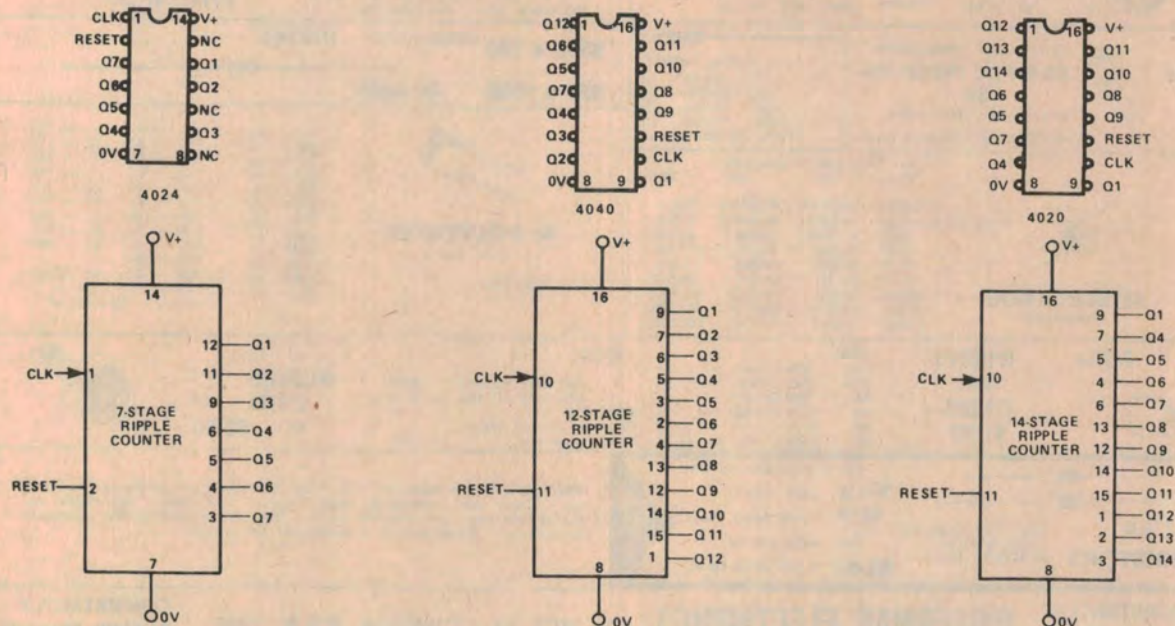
CLK 1 14 V+
RESET NC
Q7 Q1
Q6 Q2
Q5 NC
Q4 Q3
0V 7 8 NC

4024

V+
14
CLK 1
7-STAGE RIPPLE COUNTER
12 Q1
11 Q2
9 Q3
6 Q4
5 Q5
4 Q6
3 Q7
RESET 2
7
0V

Q12 1 16 V+
Q6 Q11
Q5 Q10
Q7 Q8
Q4 Q9
Q3 RESET
Q2 CLK
0V 8 9 Q1

4040

V+
16
CLK 10
12-STAGE RIPPLE COUNTER
9 Q1
7 Q2
6 Q3
5 Q4
3 Q5
2 Q6
4 Q7
13 Q8
12 Q9
14 Q10
15 Q11
1 Q12
RESET 11
8
0V

Q12 1 16 V+
Q13 Q11
Q14 Q10
Q6 Q8
Q5 Q9
Q7 RESET
Q4 CLK
0V 8 9 Q1

4020

V+
16
CLK 10
14-STAGE RIPPLE COUNTER
9 Q1
7 Q4
5 Q5
4 Q6
6 Q7
13 Q8
12 Q9
14 Q10
15 Q11
1 Q12
2 Q13
3 Q14
RESET 11
8
0V